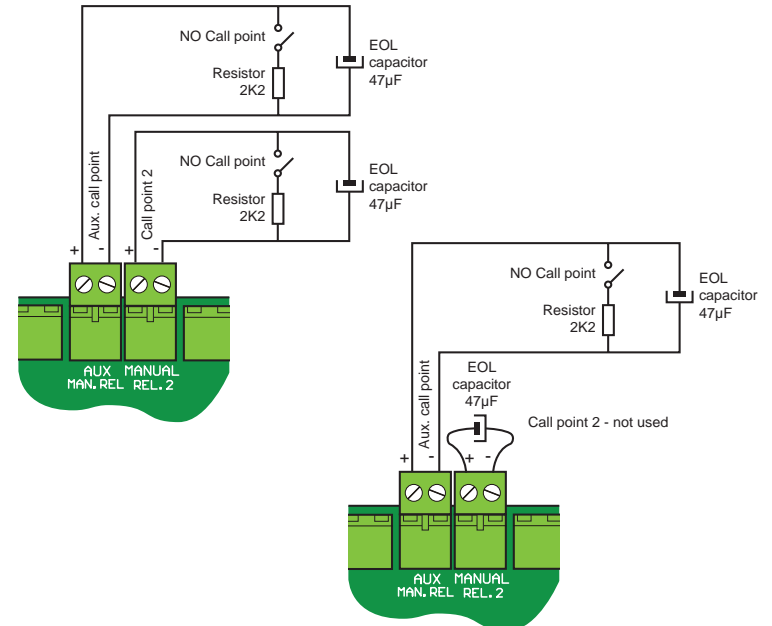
NO Call point

Resistor
2K2

EOL
capacitor
47µF

Aux. call point

NO Call point

Resistor
2K2

EOL
capacitor
47µF

Call point 2

+ - + -

AUX
MAN.REL

MANUAL
REL.2

NO Call point

Resistor
2K2

EOL
capacitor
47µF

Aux. call point

EOL
capacitor
47µF

Call point 2 - not used

+ - + -

AUX
MAN.REL

MANUAL
REL.2